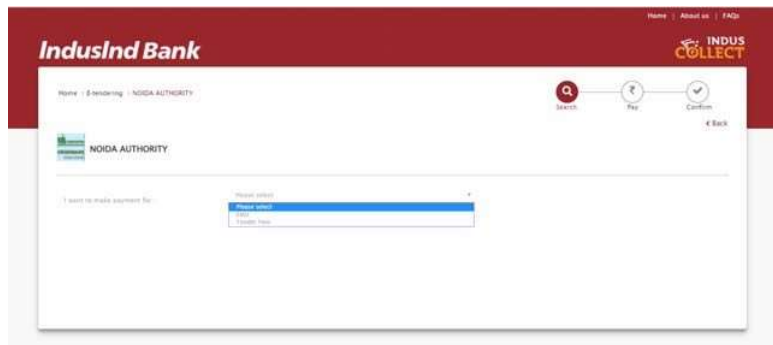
Home | About us | FAQs

IndusInd Bank

INDUS COLLECT

Home > E-tendering > NOIDA AUTHORITY

Search Pay Confirm

< Back

NOIDA AUTHORITY

I want to make payment for

Please select

Please select
EMD
Tender Fees